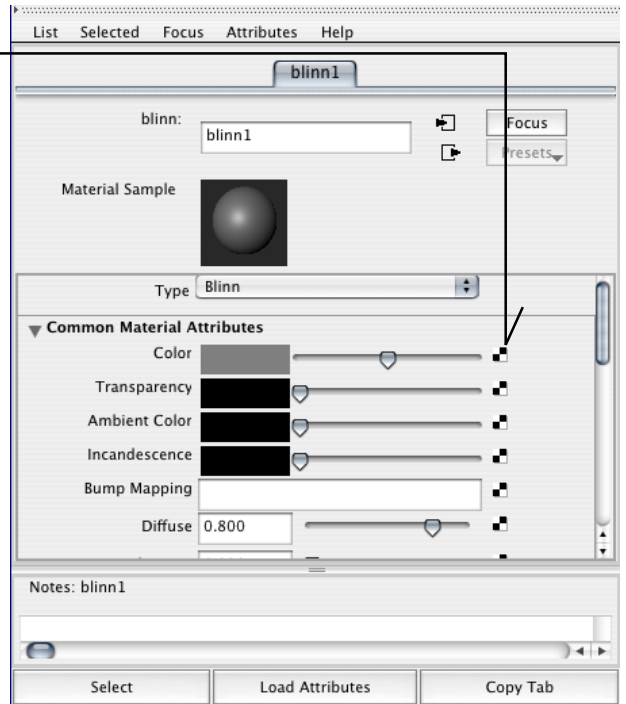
List Selected Focus Attributes Help

blinn1

blinn: blinn1

Focus

Presets

Material Sample

Type Blinn

Common Material Attributes

Color

Transparency

Ambient Color

Incandescence

Bump Mapping

Diffuse 0.800

Notes: blinn1

Select

Load Attributes

Copy Tab